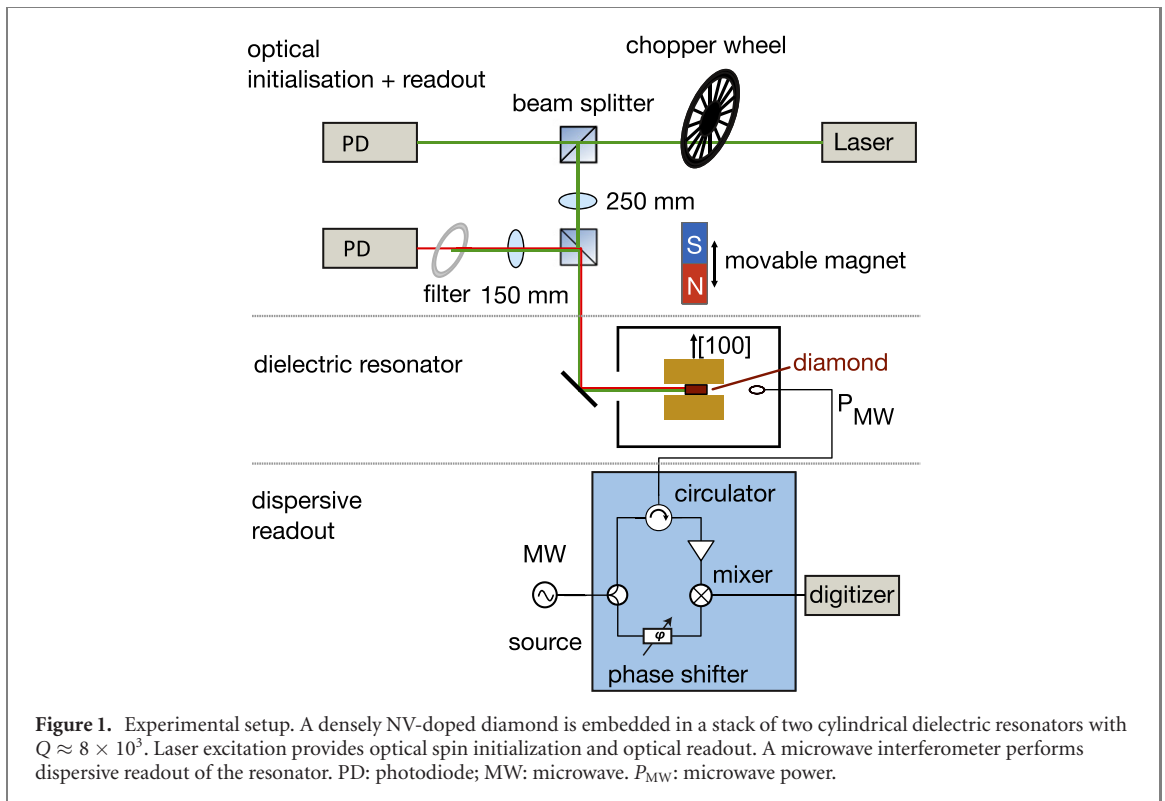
optical initialisation + readout

chopper wheel

beam splitter

PD

Laser

250 mm

PD

S

N

movable magnet

filter 150 mm

dielectric resonator

[100]

diamond

$P_{MW}$

dispersive readout

circulator

MW

mixer

digitizer

source

$\varphi$

phase shifter

**Figure 1.** Experimental setup. A densely NV-doped diamond is embedded in a stack of two cylindrical dielectric resonators with $Q \approx 8 \times 10^3$. Laser excitation provides optical spin initialization and optical readout. A microwave interferometer performs dispersive readout of the resonator. PD: photodiode; MW: microwave. $P_{\mathrm{MW}}$: microwave power.